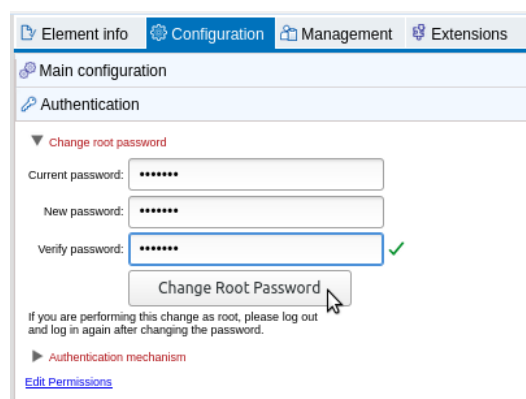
Element info Configuration Management Extensions

Main configuration

Authentication

▼ Change root password

Current password: •••••••

New password: •••••••

Verify password: •••••••

Change Root Password

If you are performing this change as root, please log out and log in again after changing the password.

▶ Authentication mechanism

Edit Permissions